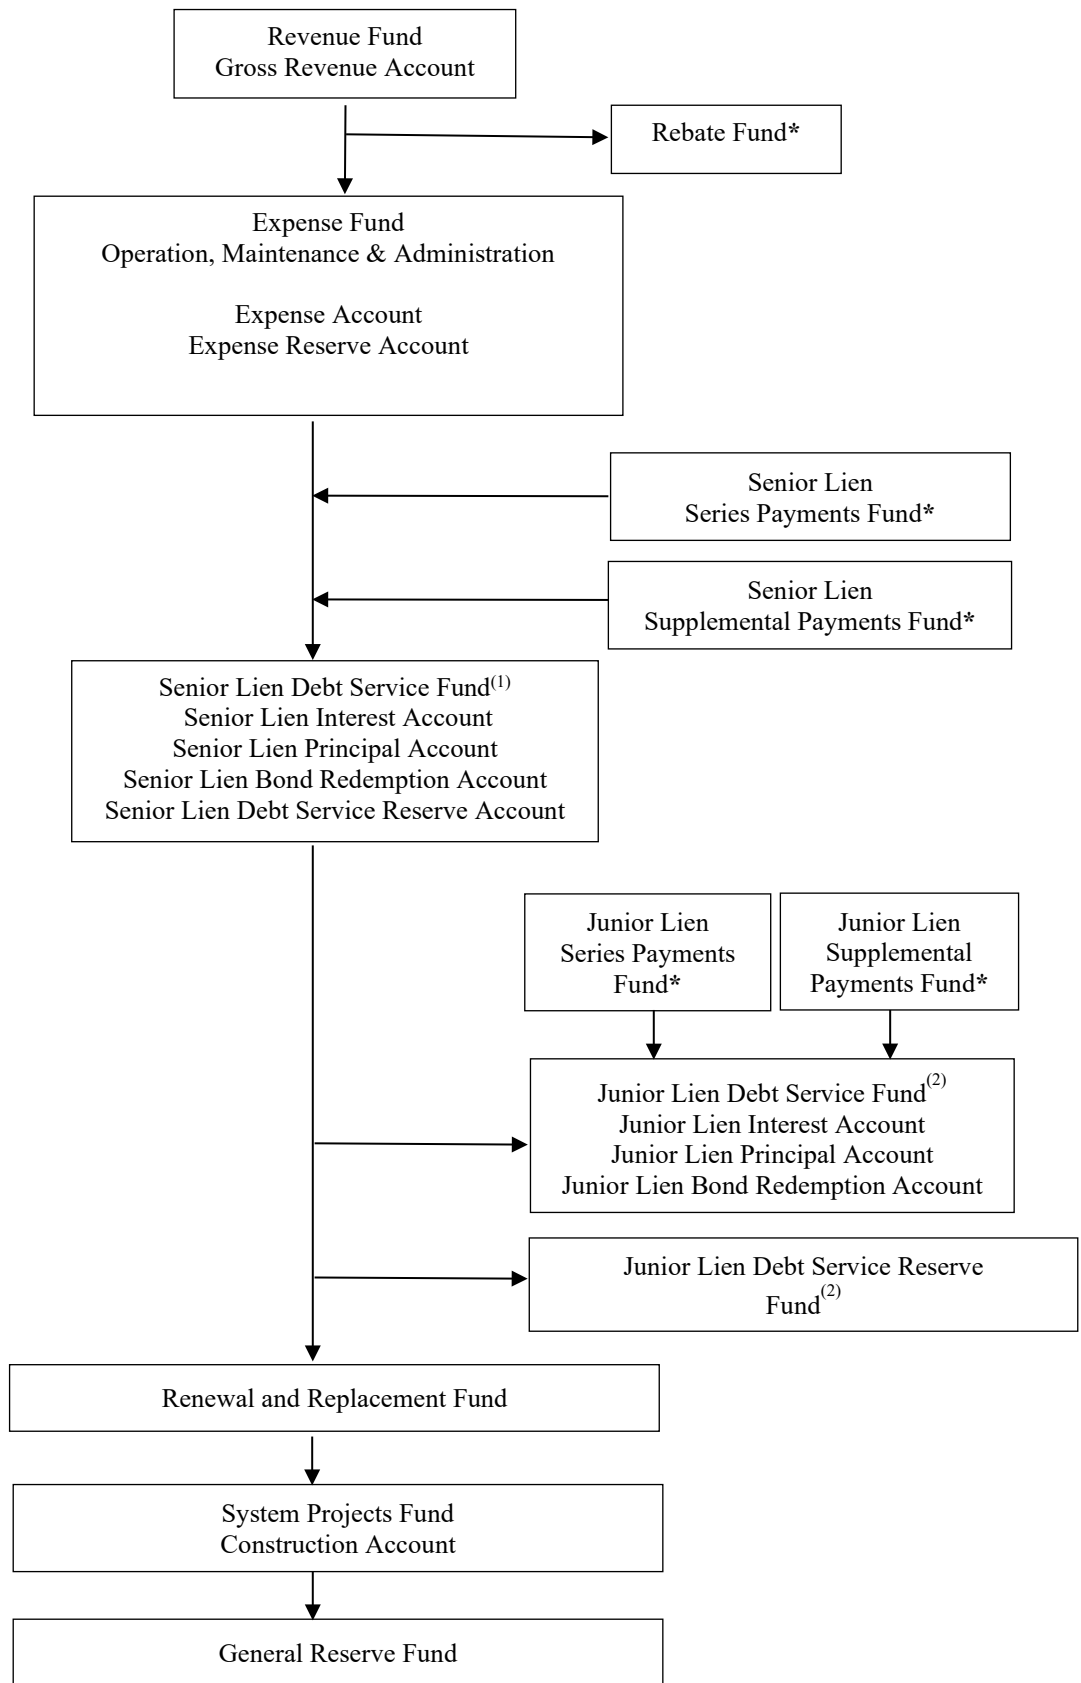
Revenue Fund
Gross Revenue Account

Rebate Fund*

Expense Fund
Operation, Maintenance & Administration

Expense Account
Expense Reserve Account

Senior Lien
Series Payments Fund*

Senior Lien
Supplemental Payments Fund*

Senior Lien Debt Service Fund$^{(1)}$
Senior Lien Interest Account
Senior Lien Principal Account
Senior Lien Bond Redemption Account
Senior Lien Debt Service Reserve Account

Junior Lien
Series Payments
Fund*

Junior Lien
Supplemental
Payments Fund*

Junior Lien Debt Service Fund$^{(2)}$
Junior Lien Interest Account
Junior Lien Principal Account
Junior Lien Bond Redemption Account

Junior Lien Debt Service Reserve
Fund$^{(2)}$

Renewal and Replacement Fund

System Projects Fund
Construction Account

General Reserve Fund